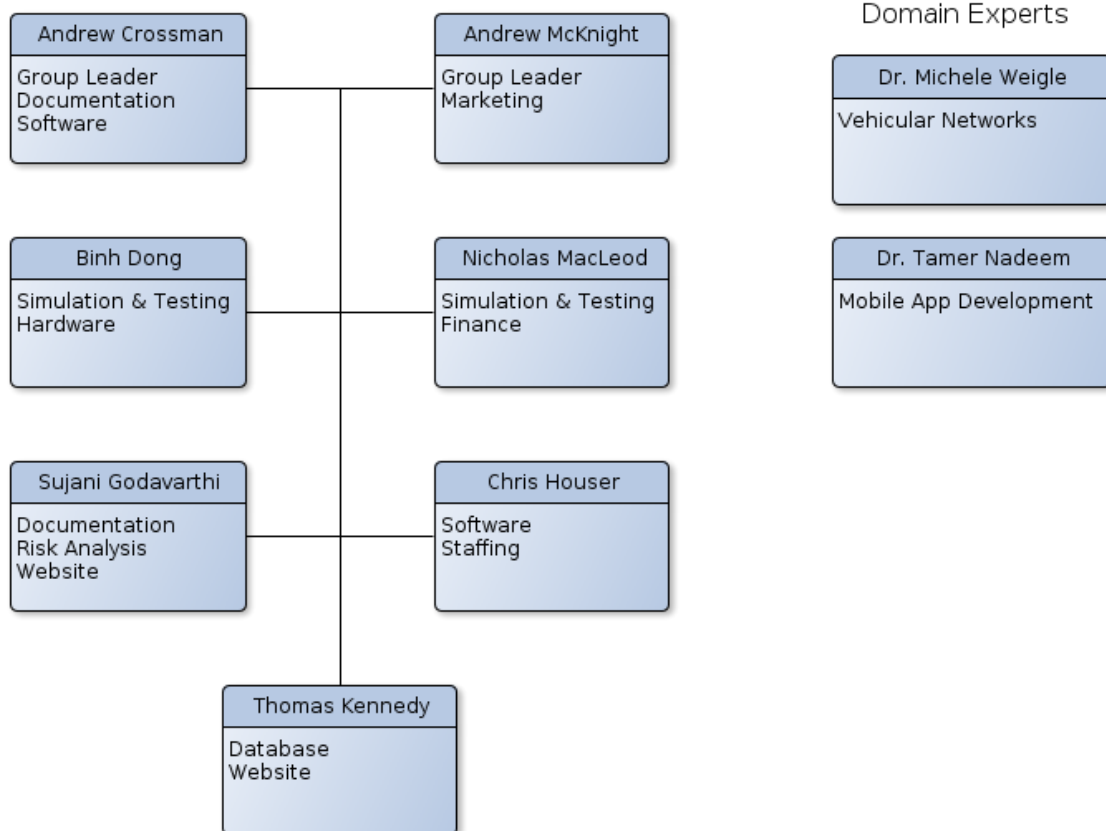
Andrew Crossman

Group Leader
Documentation
Software

Andrew McKnight

Group Leader
Marketing

Domain Experts

Dr. Michele Weigle

Vehicular Networks

Binh Dong

Simulation & Testing
Hardware

Nicholas MacLeod

Simulation & Testing
Finance

Dr. Tamer Nadeem

Mobile App Development

Sujani Godavarthi

Documentation
Risk Analysis
Website

Chris Houser

Software
Staffing

Thomas Kennedy

Database
Website